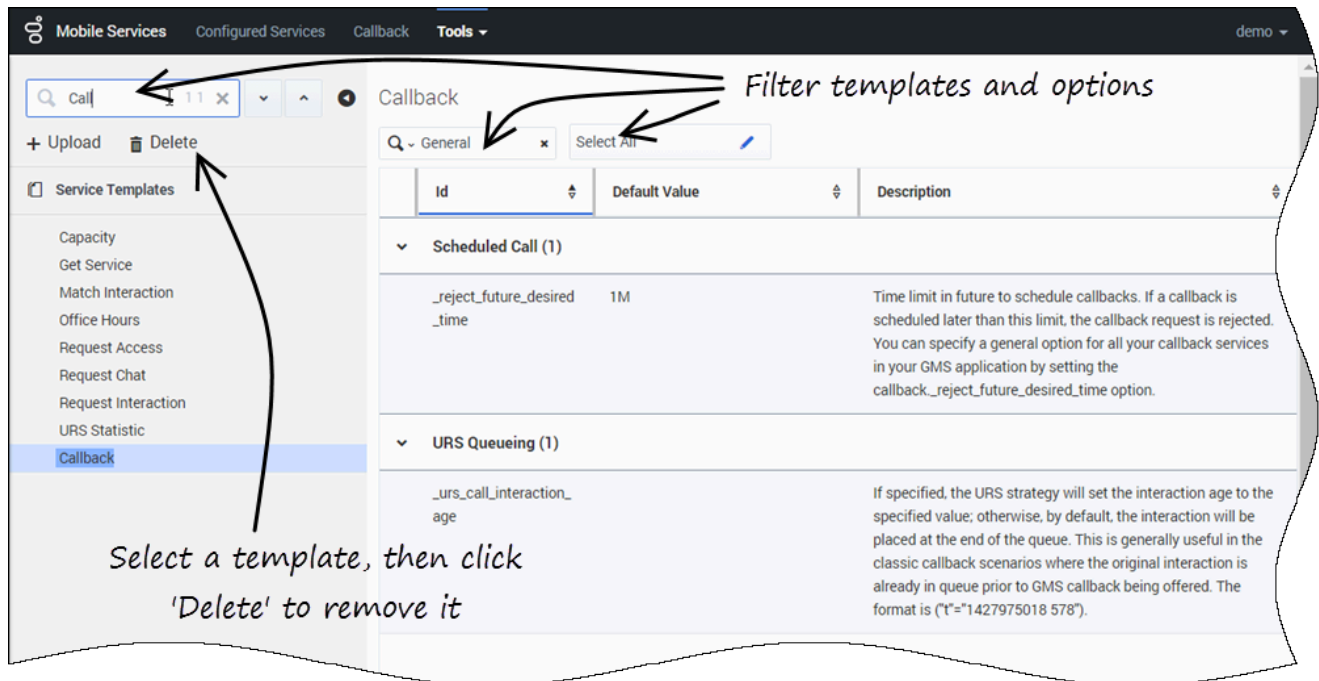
Mobile Services Configured Services Callback Tools demo

Call 1 1

+ Upload Delete

Service Templates

Capacity
Get Service
Match Interaction
Office Hours
Request Access
Request Chat
Request Interaction
URS Statistic
Callback

Callback

Filter templates and options

General

Select All

| Id | Default Value | Description |
|---|---|---|
| Scheduled Call (1) | | |
| _reject_future_desired_time | 1M | Time limit in future to schedule callbacks. If a callback is scheduled later than this limit, the callback request is rejected. You can specify a general option for all your callback services in your GMS application by setting the callback._reject_future_desired_time option. |
| URS Queueing (1) | | |
| _urs_call_interaction_age | | If specified, the URS strategy will set the interaction age to the specified value; otherwise, by default, the interaction will be placed at the end of the queue. This is generally useful in the classic callback scenarios where the original interaction is already in queue prior to GMS callback being offered. The format is ("t"="1427975018 578"). |

Select a template, then click 'Delete' to remove it